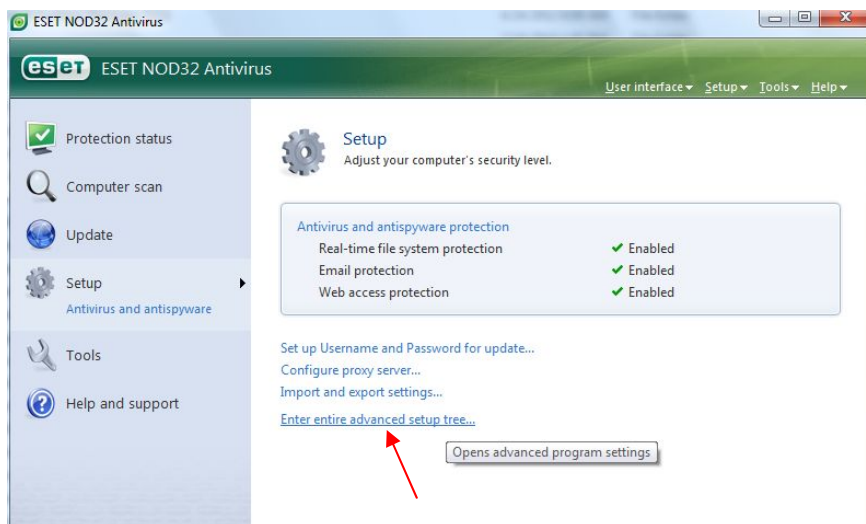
ESET NOD32 Antivirus

eset ESET NOD32 Antivirus

User interface ▾ Setup ▾ Tools ▾ Help ▾

Protection status

Computer scan

Update

Setup

Antivirus and antispyware

Tools

Help and support

Setup

Adjust your computer's security level.

Antivirus and antispyware protection

| | |
|---|---|
| Real-time file system protection | ✔ Enabled |
| Email protection | ✔ Enabled |
| Web access protection | ✔ Enabled |

Set up Username and Password for update...

Configure proxy server...

Import and export settings...

Enter entire advanced setup tree...

Opens advanced program settings